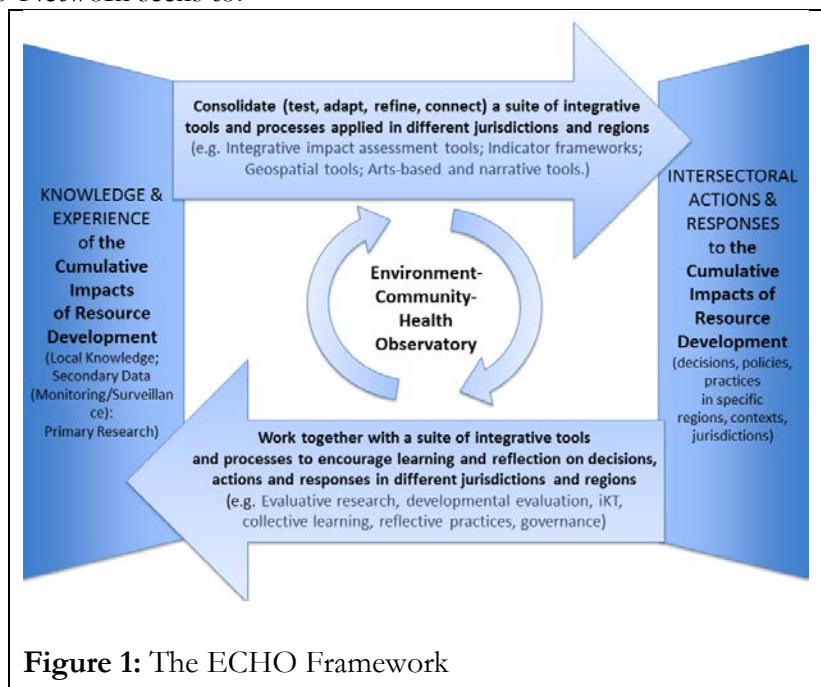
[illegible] Network seeks to:

KNOWLEDGE & EXPERIENCE of the Cumulative Impacts of Resource Development (Local Knowledge; Secondary Data (Monitoring/Surveillance): Primary Research)

Consolidate (test, adapt, refine, connect) a suite of integrative tools and processes applied in different jurisdictions and regions (e.g. Integrative impact assessment tools; Indicator frameworks; Geospatial tools; Arts-based and narrative tools.)

INTERSECTORAL ACTIONS & RESPONSES to the Cumulative Impacts of Resource Development (decisions, policies, practices in specific regions, contexts, jurisdictions)

Environment-Community-Health Observatory

Work together with a suite of integrative tools and processes to encourage learning and reflection on decisions, actions and responses in different jurisdictions and regions (e.g. Evaluative research, developmental evaluation, iKT, collective learning, reflective practices, governance)

Figure 1: The ECHO Framework